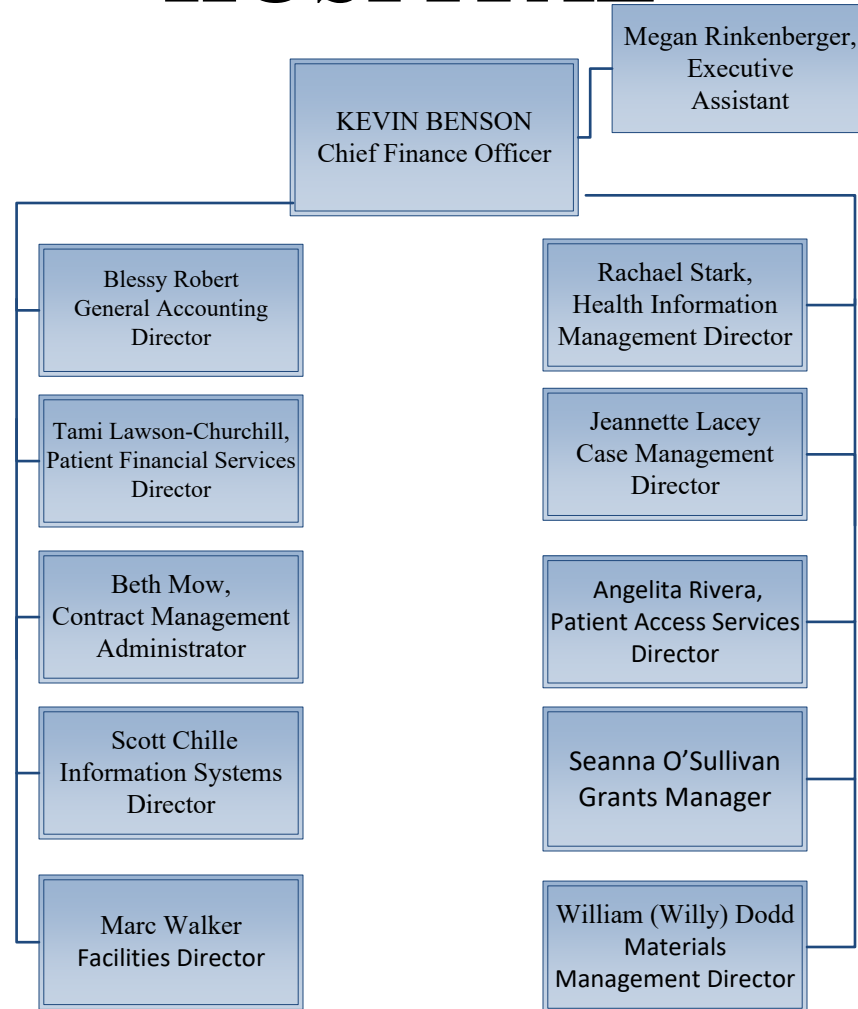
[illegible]

Megan Rinkenberger, Executive Assistant

KEVIN BENSON
Chief Finance Officer

Blessy Robert
General Accounting Director

Tami Lawson-Churchill, Patient Financial Services Director

Beth Mow,
Contract Management Administrator

Scott Chille
Information Systems Director

Marc Walker
Facilities Director

Rachael Stark,
Health Information Management Director

Jeannette Lacey
Case Management Director

Angelita Rivera,
Patient Access Services Director

Seanna O'Sullivan
Grants Manager

William (Willy) Dodd
Materials Management Director